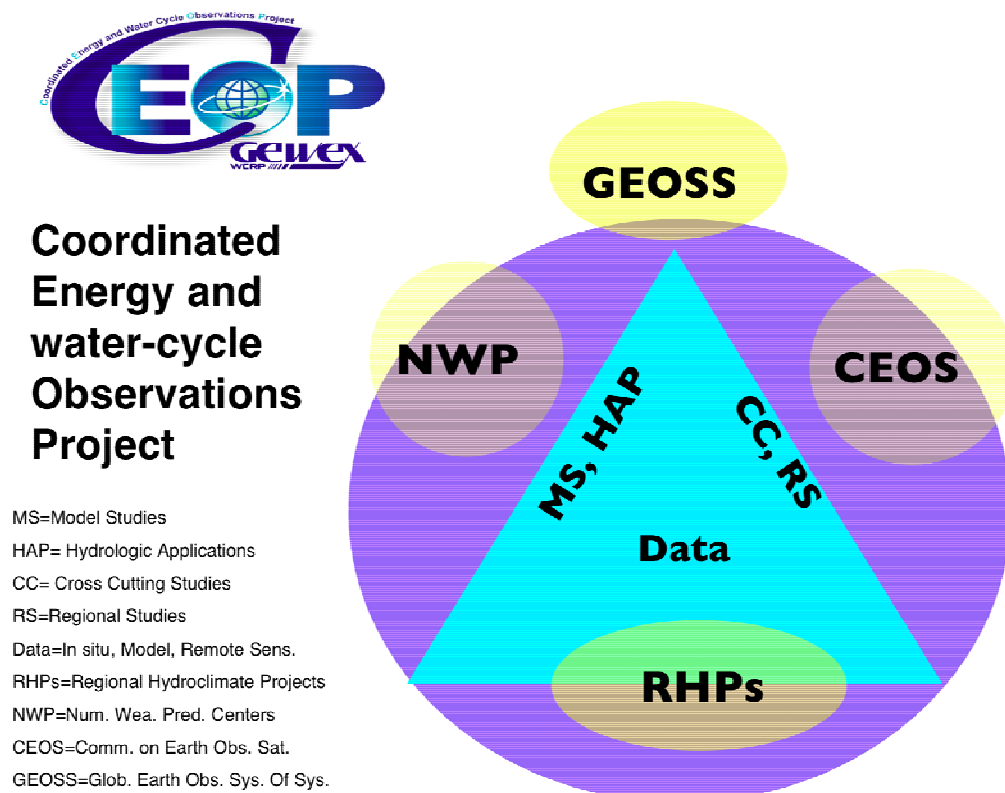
Coordinated Energy and Water Cycle Observations Project

CEOP

GEWEX

WCRP

Coordinated Energy and water-cycle Observations Project

MS=Model Studies
HAP= Hydrologic Applications
CC= Cross Cutting Studies
RS=Regional Studies
Data=In situ, Model, Remote Sens.
RHPs=Regional Hydroclimate Projects
NWP=Num. Wea. Pred. Centers
CEOS=Comm. on Earth Obs. Sat.
GEOSS=Glob. Earth Obs. Sys. Of Sys.

GEOSS

NWP

CEOS

MS, HAP

CC, RS

Data

RHPs